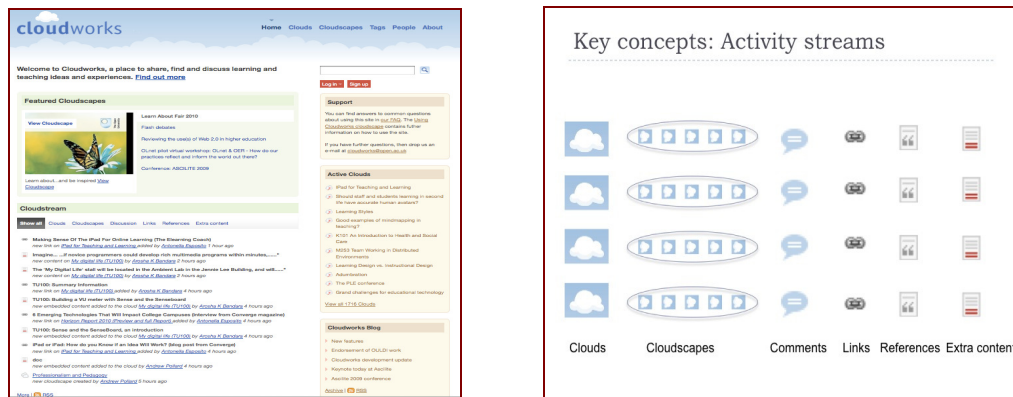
cloudworks

Home Clouds Cloudscapes Tags People About

Welcome to Cloudworks, a place to share, find and discuss learning and teaching ideas and experiences. Find out more

Log in Sign up

Featured Cloudscapes

View Cloudscape

Learn About Fair 2010

Flash debates

Reviewing the use(s) of Web 2.0 in higher education

OLnet pilot virtual workshop: OLnet & OER - How do our practices reflect and inform the world out there?

Conference: ASCILITE 2009

Learn about...and be inspired View Cloudscape

Support

You can find answers to common questions about using this site in our FAQ. The Using Cloudworks cloudscape contains further information on how to use the site.

If you have further questions, then drop us an e-mail at cloudworks@open.ac.uk

Active Clouds

iPad for Teaching and Learning

Should staff and students learning in second life have accurate human avatars?

Learning Styles

Good examples of mindmapping in teaching?

K101 An introduction to Health and Social Care

M053 Team Working in Distributed Environments

Learning Design vs. Instructional Design

Adventurism

The PLE conference

Grand challenges for educational technology

View all 1716 Clouds

Cloudstream

Show all Clouds Cloudscapes Discussion Links References Extra content

Making Sense Of The iPad For Online Learning (The Elearning Coach)
new link on iPad for Teaching and Learning added by Antonella Esposito 1 hour ago

Imagine.....if novice programmers could develop rich multimedia programs within minutes,.....
new content on My digital life (TU100) added by Anesha K Bendera 2 hours ago

The 'My Digital Life' stall will be located in the Ambient Lab in the Jennie Lee Building, and will....
new content on My digital life (TU100) by Anesha K Bendera 2 hours ago

TU100: Summary information
new link on My digital life (TU100) added by Anesha K Bendera 4 hours ago

TU100: Building a VU meter with Sense and the Senseboard
new embedded content added to the cloud My digital life (TU100) by Anesha K Bendera 4 hours ago

6 Emerging Technologies That Will Impact College Campuses (Interview from Converge magazine)
new link on Horizon Report 2010 (Preview and full Report) added by Antonella Esposito 4 hours ago

TU100: Sense and the SenseBoard, an introduction
new embedded content added to the cloud My digital life (TU100) by Anesha K Bendera 4 hours ago

iPad or iPod: How do you Know if an Idea Will Work? (blog post from Converge)
new link on iPad for Teaching and Learning added by Antonella Esposito 4 hours ago

doc
new embedded content added to the cloud by Andrew Pollard 4 hours ago

Professionalism and Pedagogy
new cloudscape created by Andrew Pollard 5 hours ago

More | RSS

Cloudworks Blog

New features

Endorsement of OULDI work

Cloudworks development update

Keynote today at Ascilite

Ascilite 2009 conference

Archive | RSS

Key concepts: Activity streams

Clouds Cloudscapes Comments Links References Extra content